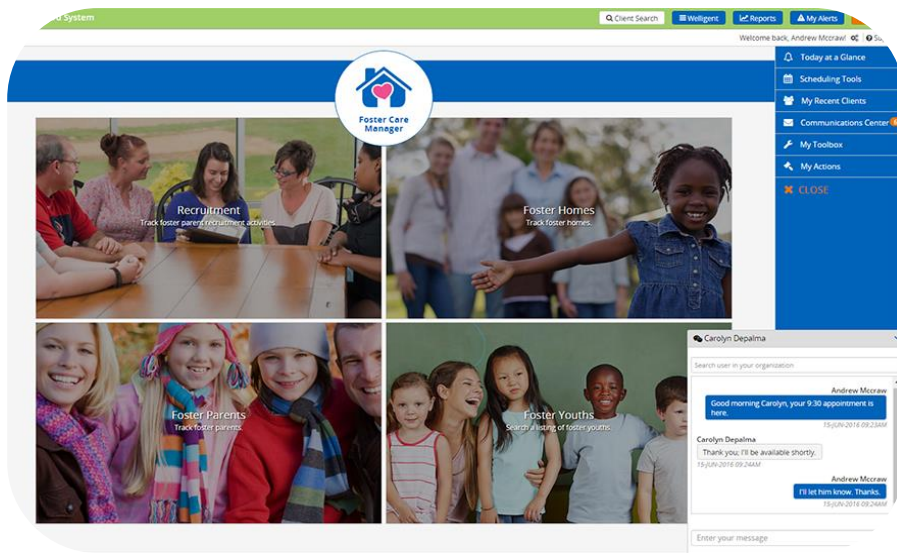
d System

Client Search

Welligent

Reports

My Alerts

Welcome back, Andrew Mccraw!

Su

Foster Care Manager

Today at a Glance

Scheduling Tools

My Recent Clients

Communications Center

My Toolbox

My Actions

CLOSE

Recruitment
Track foster parent recruitment activities.

Foster Homes
Track foster homes.

Foster Parents
Track foster parents.

Foster Youths
Search a listing of foster youths.

Carolyn Depalma

Search user in your organization

Andrew Mccraw
Good morning Carolyn, your 9:30 appointment is here.
15-JUN-2016 09:23AM

Carolyn Depalma
Thank you. I'll be available shortly.
15-JUN-2016 09:24AM

Andrew Mccraw
I'll let him know. Thanks.
15-JUN-2016 09:24AM

Enter your message